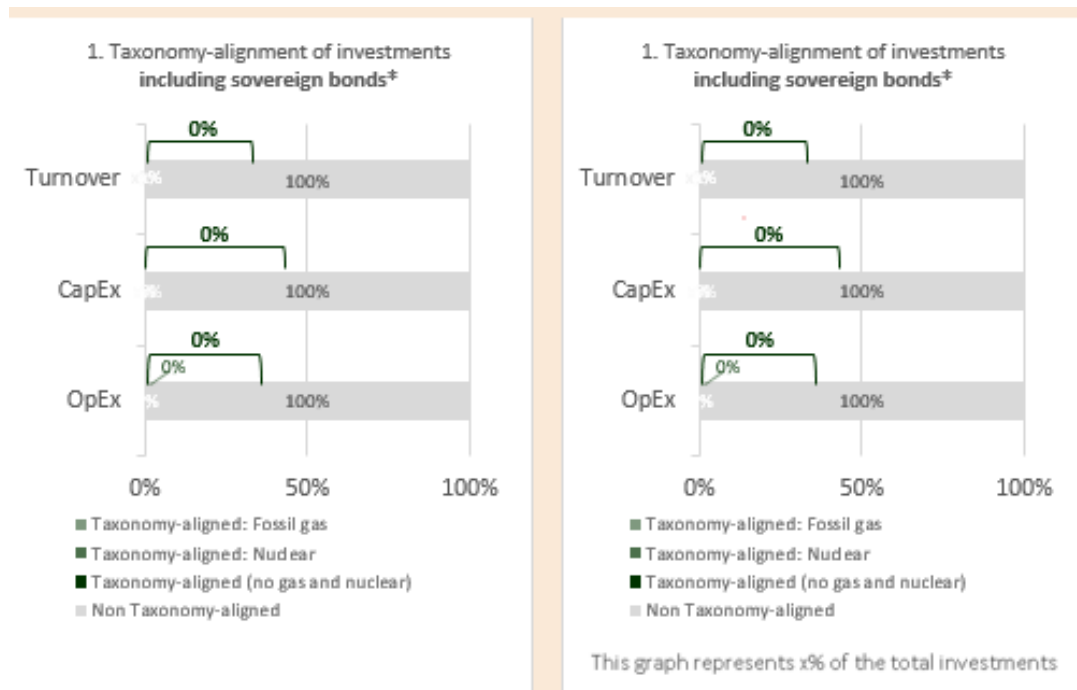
1. Taxonomy-alignment of investments **including sovereign bonds***

0%

Turnover 0% 100%

0%

CapEx 0% 100%

0%

0%

OpEx % 100%

0% 50% 100%

Taxonomy-aligned: Fossil gas

Taxonomy-aligned: Nuclear

Taxonomy-aligned (no gas and nuclear)

Non Taxonomy-aligned

1. Taxonomy-alignment of investments **including sovereign bonds***

0%

Turnover 0% 100%

0%

CapEx 0% 100%

0%

0%

OpEx % 100%

0% 50% 100%

Taxonomy-aligned: Fossil gas

Taxonomy-aligned: Nuclear

Taxonomy-aligned (no gas and nuclear)

Non Taxonomy-aligned

This graph represents x% of the total investments